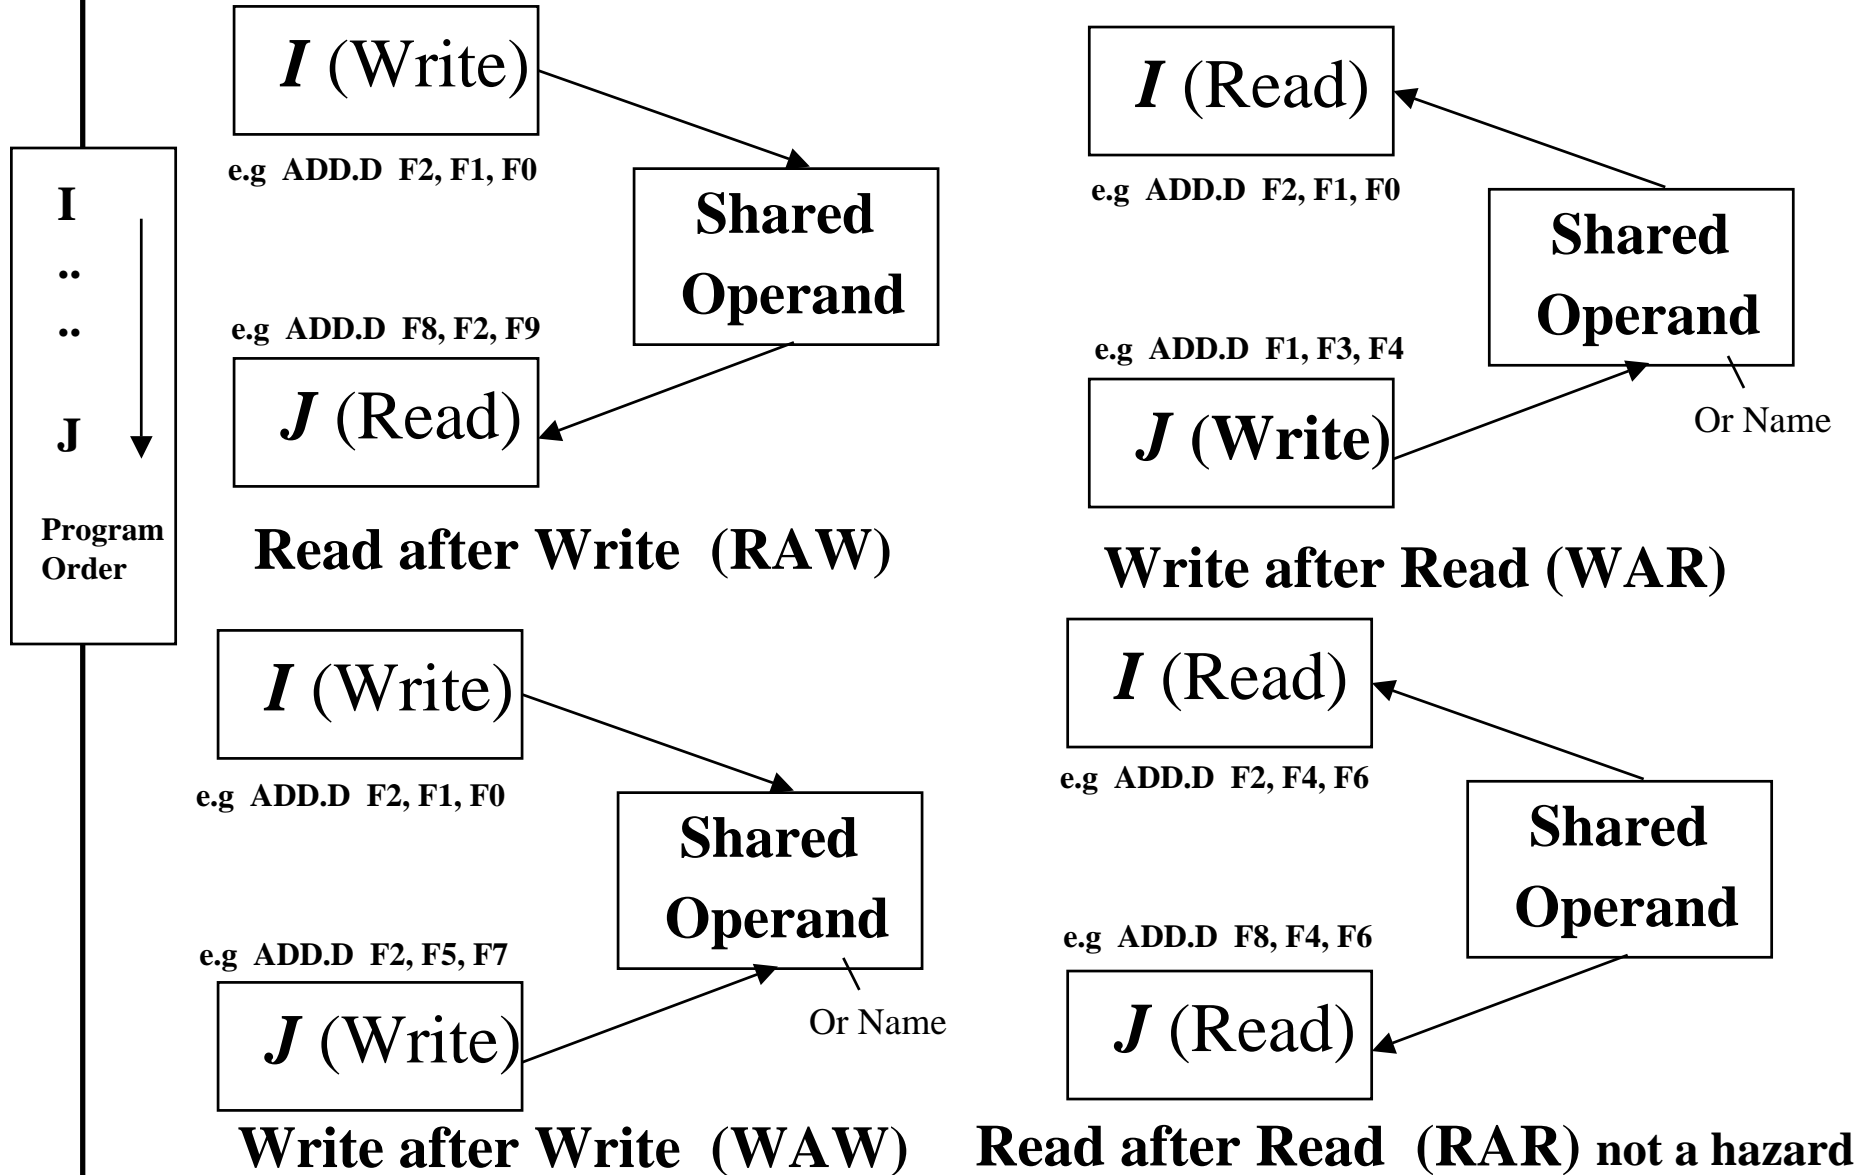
I
..
..
J

Program Order

*I* (Write)

e.g ADD.D F2, F1, F0

Shared Operand

e.g ADD.D F8, F2, F9

*J* (Read)

Read after Write (RAW)

*I* (Read)

e.g ADD.D F2, F1, F0

Shared Operand

Or Name

e.g ADD.D F1, F3, F4

*J* (Write)

Write after Read (WAR)

*I* (Write)

e.g ADD.D F2, F1, F0

Shared Operand

Or Name

e.g ADD.D F2, F5, F7

*J* (Write)

Write after Write (WAW)

*I* (Read)

e.g ADD.D F2, F4, F6

Shared Operand

e.g ADD.D F8, F4, F6

*J* (Read)

Read after Read (RAR) not a hazard